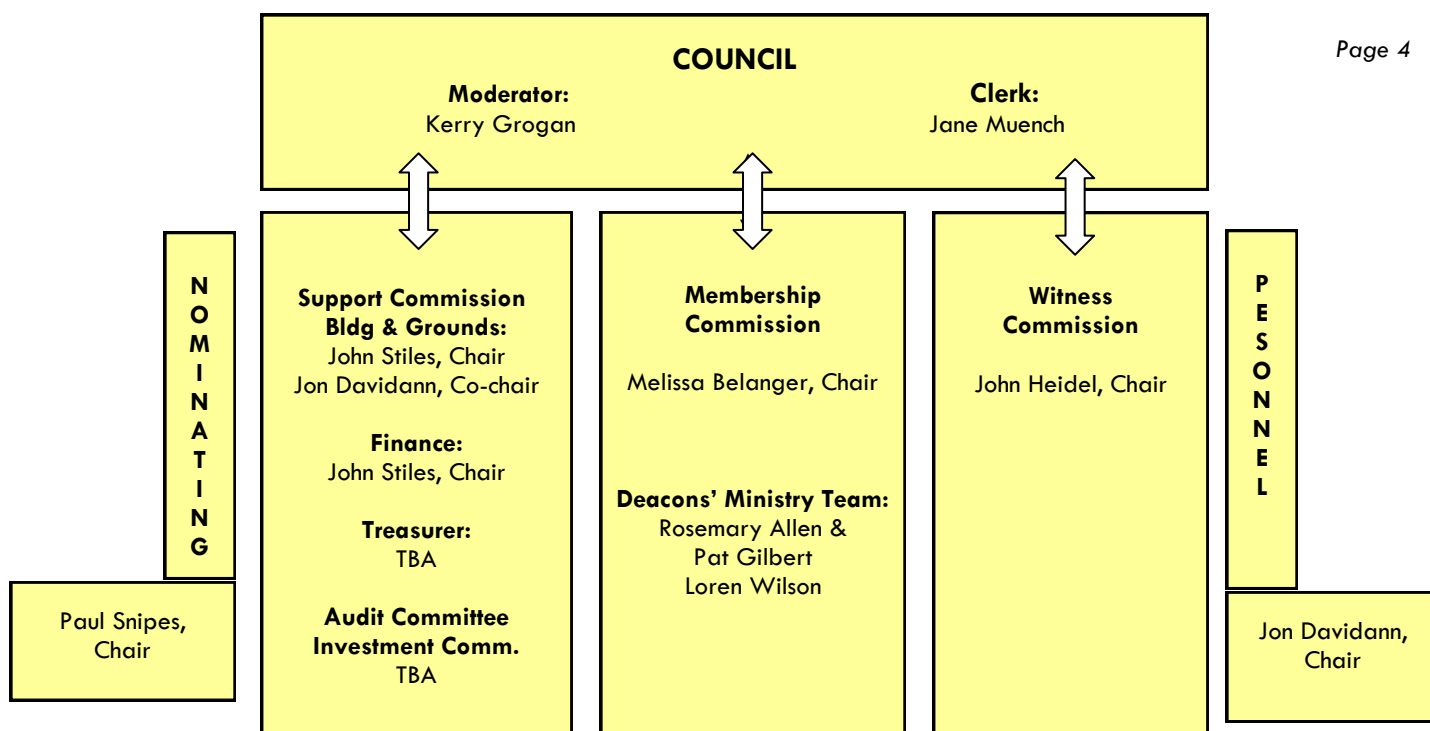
Page 4

COUNCIL

Moderator:
Kerry Grogan

Clerk:
Jane Muench

N O M I N A T I N G

Paul Snipes, Chair

Support Commission
Bldg & Grounds:
John Stiles, Chair
Jon Davidann, Co-chair

Finance:
John Stiles, Chair

Treasurer:
TBA

Audit Committee
Investment Comm.
TBA

Membership Commission

Melissa Belanger, Chair

Deacons' Ministry Team:
Rosemary Allen &
Pat Gilbert
Loren Wilson

Witness Commission

John Heidel, Chair

P E S O N N E L

Jon Davidann, Chair